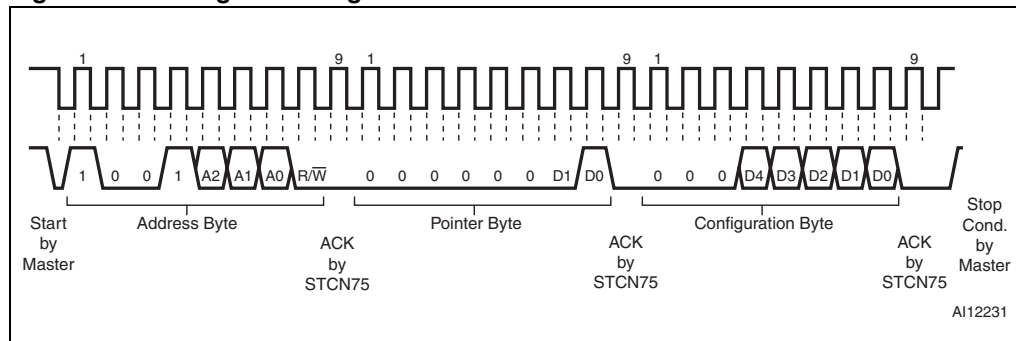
1
9
1
9
1
9

1 0 0 1 A2 A1 A0 $R/\overline{W}$ 0 0 0 0 0 0 D1 D0 0 0 0 D4 D3 D2 D1 D0

Start by Master
Address Byte
ACK by STCN75
Pointer Byte
ACK by STCN75
Configuration Byte
ACK by STCN75
Stop Cond. by Master

AI12231